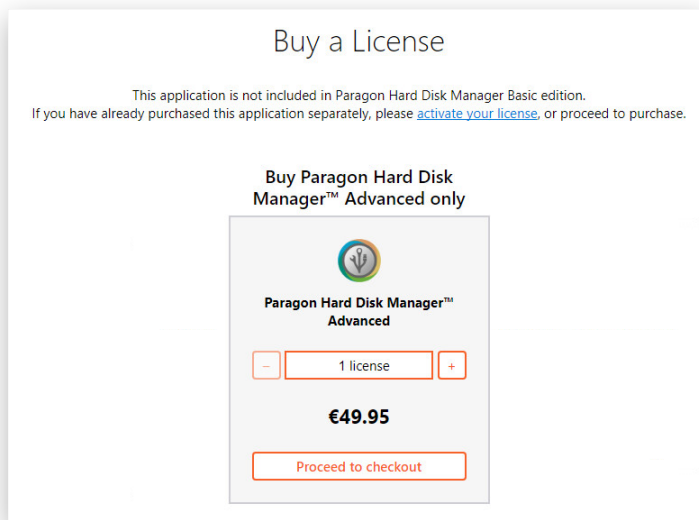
Buy a License

This application is not included in Paragon Hard Disk Manager Basic edition.
If you have already purchased this application separately, please activate your license, or proceed to purchase.

Buy Paragon Hard Disk Manager™ Advanced only

Paragon Hard Disk Manager™ Advanced

– 1 license +

€49.95

Proceed to checkout